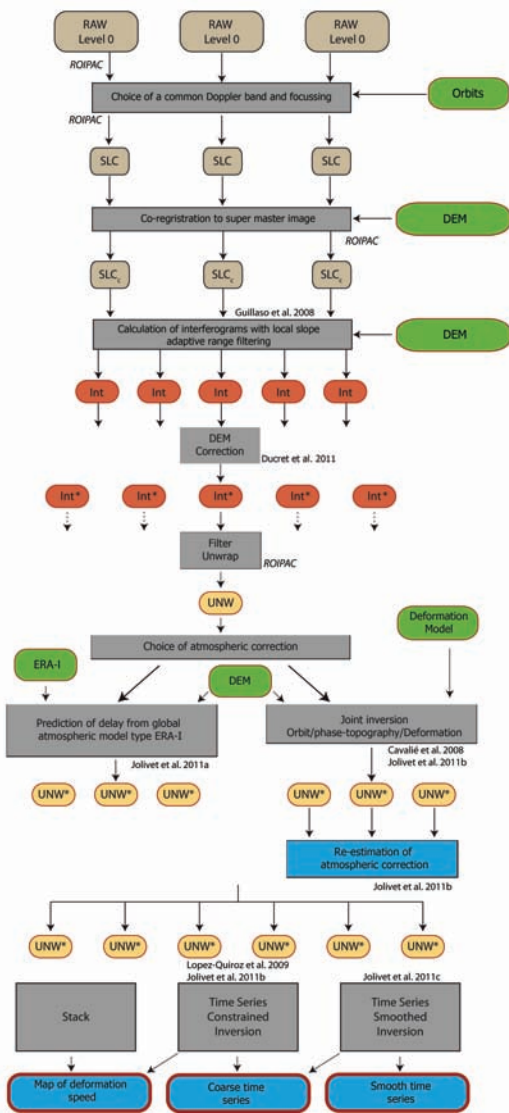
RAW
Level 0

RAW
Level 0

RAW
Level 0

ROIPAC

Choice of a common Doppler band and focussing

Orbits

ROIPAC

SLC

SLC

SLC

Co-regristration to super master image

DEM

ROIPAC

SLC$_c$

SLC$_c$

SLC$_c$

Guillaso et al. 2008

Calculation of interferograms with local slope adaptive range filtering

DEM

Int

Int

Int

Int

Int

DEM Correction

Ducret et al. 2011

Int*

Int*

Int*

Int*

Int*

Filter Unwrap

ROIPAC

UNW

Deformation Model

Choice of atmospheric correction

ERA-I

DEM

Prediction of delay from global atmospheric model type ERA-I

Joint inversion Orbit/phase-topography/Deformation

Jolivet et al. 2011a

Cavalié et al. 2008
Jolivet et al. 2011b

UNW*

UNW*

UNW*

UNW*

UNW*

UNW*

Re-estimation of atmospheric correction

Jolivet et al. 2011b

UNW*

UNW*

UNW*

UNW*

UNW*

UNW*

Lopez-Quiroz et al. 2009
Jolivet et al. 2011b

Jolivet et al. 2011c

Stack

Time Series Constrained Inversion

Time Series Smoothed Inversion

Map of deformation speed

Coarse time series

Smooth time series